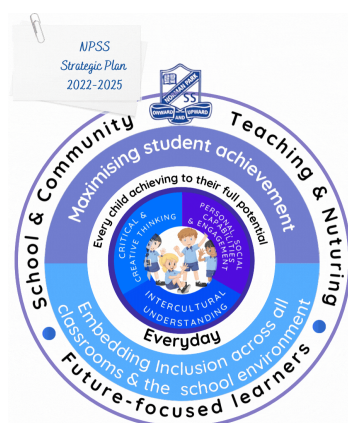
NPSS
Strategic Plan
2022-2025

NORTH PARK
ONWARD AND UPWARD
SS

School & Community
Teaching & Nuturing
Future-focused learners

Maximising student achievement
Every child achieving to their full potential
CRITICAL & CREATIVE THINKING
PERSONAL SOCIAL CAPABILITIES & ENGAGEMENT
INTERCULTURAL UNDERSTANDING
Everyday
Embedding Inclusion across all classrooms & the school environment